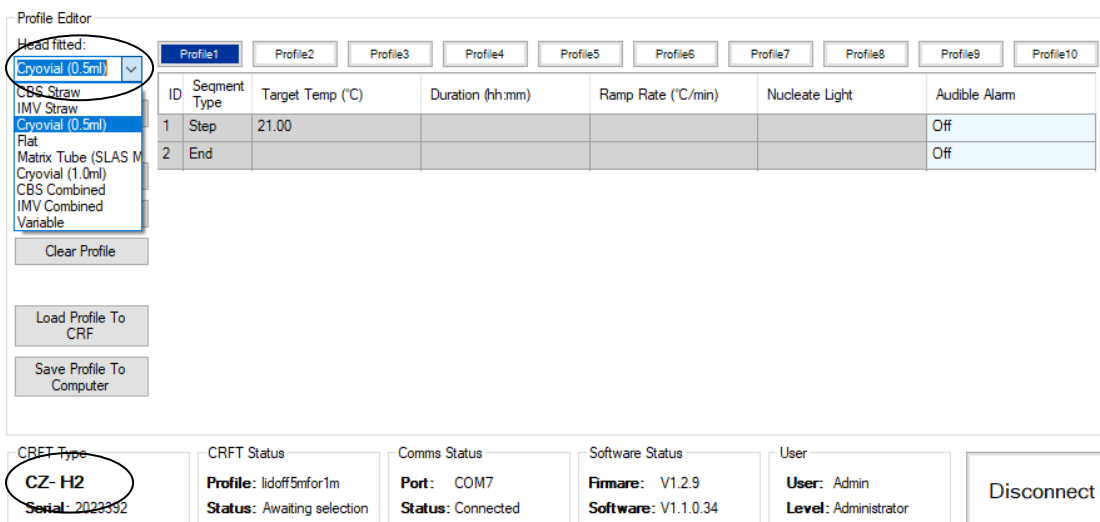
Profile Editor

Head fitted:

Cryovial (0.5ml)

CBS Straw
IMV Straw
Cryovial (0.5ml)
Flat
Matrix Tube (SLAS M
Cryovial (1.0ml)
CBS Combined
IMV Combined
Variable

Clear Profile

Load Profile To CRF

Save Profile To Computer

Profile1 | Profile2 | Profile3 | Profile4 | Profile5 | Profile6 | Profile7 | Profile8 | Profile9 | Profile10

| ID | Seqment Type | Target Temp (°C) | Duration (hh:mm) | Ramp Rate (°C/min) | Nucleate Light | Audible Alarm |
|---|---|---|---|---|---|---|
| 1 | Step | 21.00 | | | | Off |
| 2 | End | | | | | Off |

CRFT Type
CZ- H2
Serial: 2023392

CRFT Status
Profile: lidoff5mfor1m
Status: Awaiting selection

Comms Status
Port: COM7
Status: Connected

Software Status
Firmare: V1.2.9
Software: V1.1.0.34

User
User: Admin
Level: Administrator

Disconnect